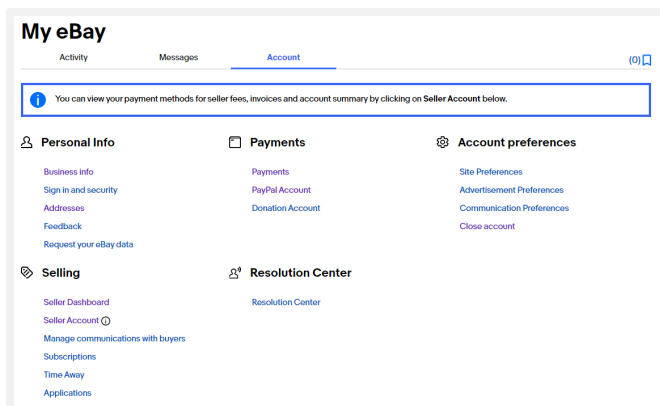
My eBay

Activity Messages Account (0)

You can view your payment methods for seller fees, invoices and account summary by clicking on **Seller Account** below.

Personal Info

Business info
Sign in and security
Addresses
Feedback
Request your eBay data

Payments

Payments
PayPal Account
Donation Account

Account preferences

Site Preferences
Advertisement Preferences
Communication Preferences
Close account

Selling

Seller Dashboard
Seller Account
Manage communications with buyers
Subscriptions
Time Away
Applications

Resolution Center

Resolution Center